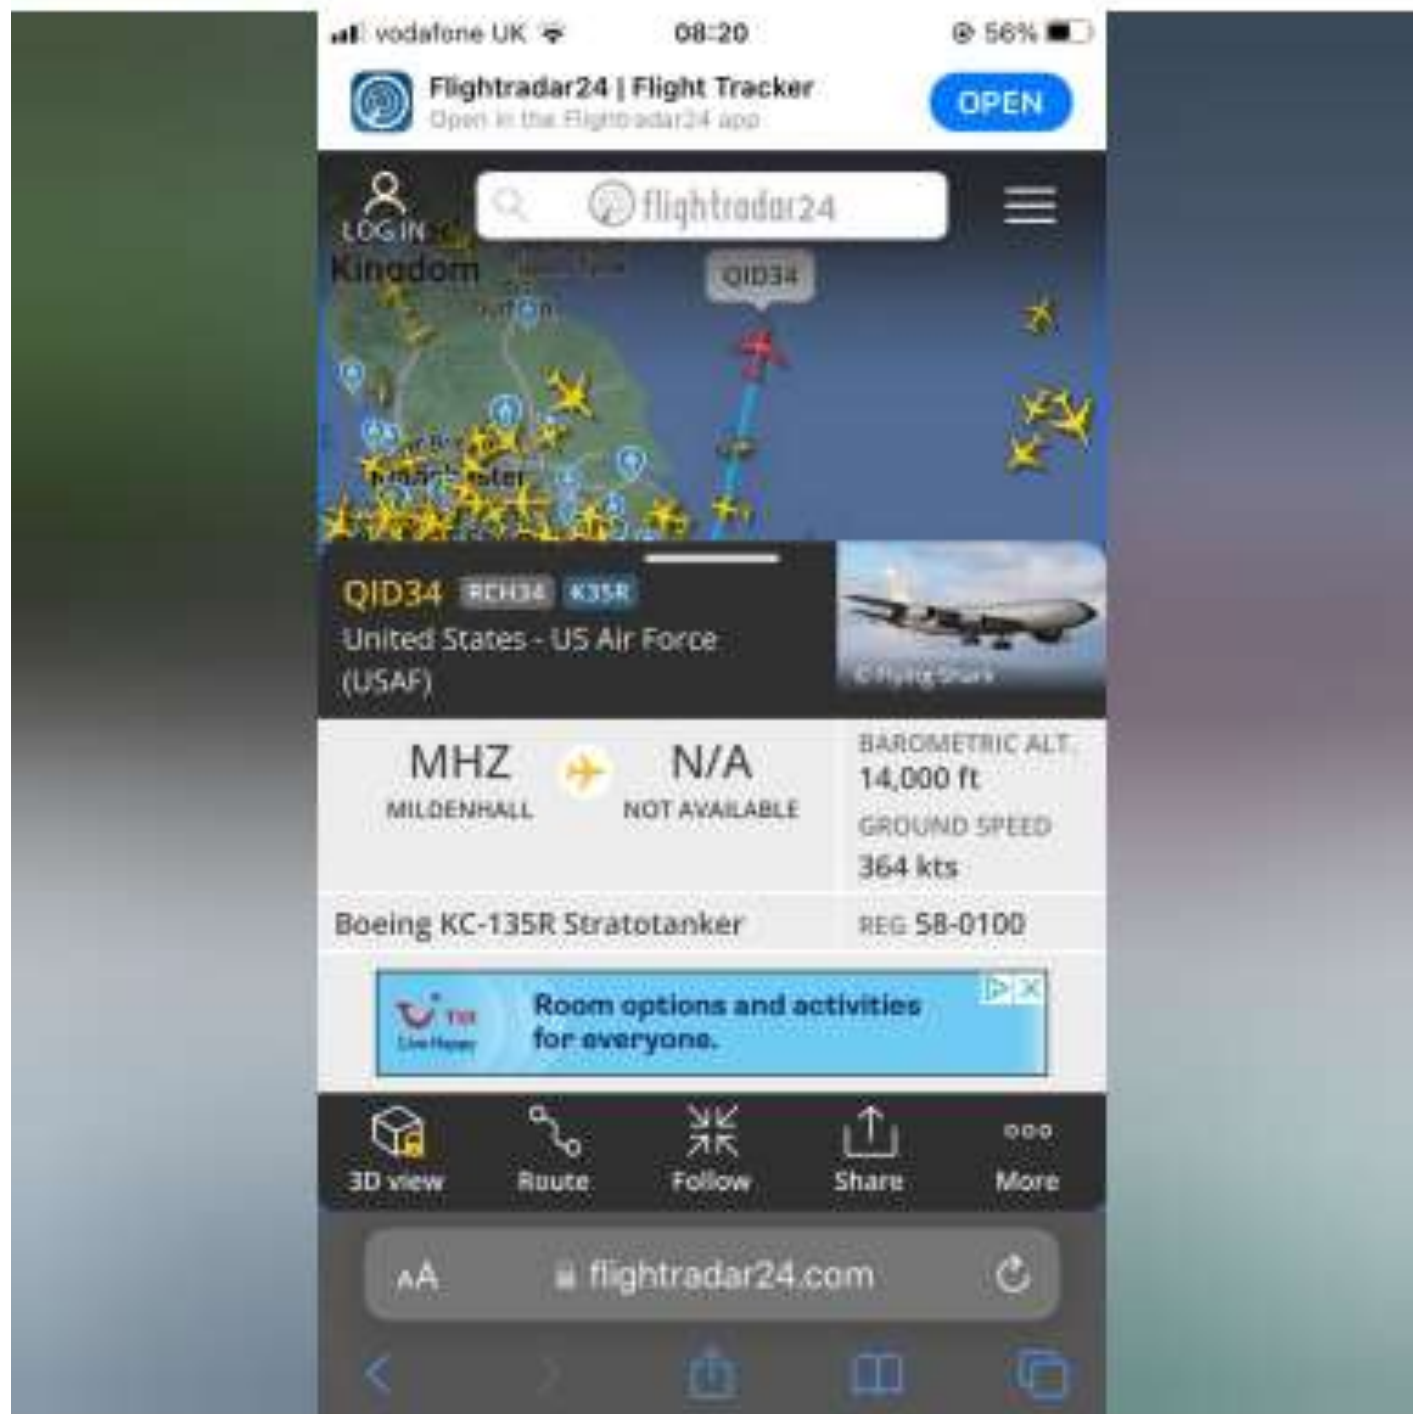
vodafone UK 08:20 56%

Flightradar24 | Flight Tracker
Open in the Flightradar24 app
OPEN

LOG IN
flightradar24
Kingdom
QID34
Manchester

QID34 RCH34 K35R
United States - US Air Force (USAF)
© Flying Shark

MHZ
MILDENHALL
N/A
NOT AVAILABLE
BAROMETRIC ALT.
14,000 ft
GROUND SPEED
364 kts
Boeing KC-135R Stratotanker
REG 58-0100

TUI
Live Happy
Room options and activities for everyone.

3D view
Route
Follow
Share
More

AA flightradar24.com